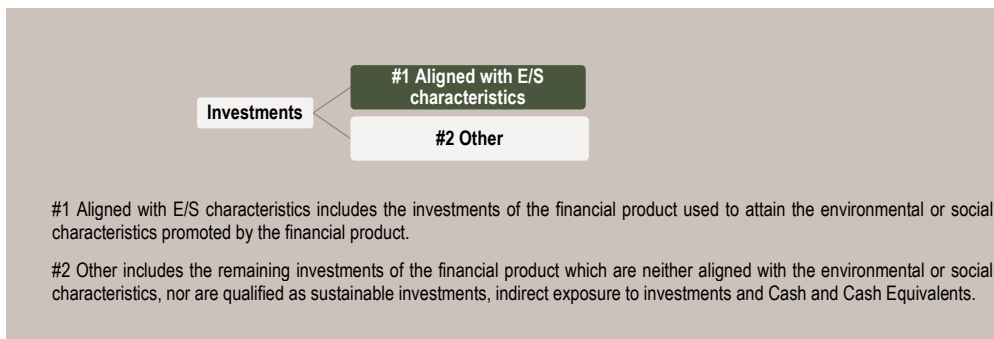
Investments

#1 Aligned with E/S characteristics

#2 Other

#1 Aligned with E/S characteristics includes the investments of the financial product used to attain the environmental or social characteristics promoted by the financial product.

#2 Other includes the remaining investments of the financial product which are neither aligned with the environmental or social characteristics, nor are qualified as sustainable investments, indirect exposure to investments and Cash and Cash Equivalents.